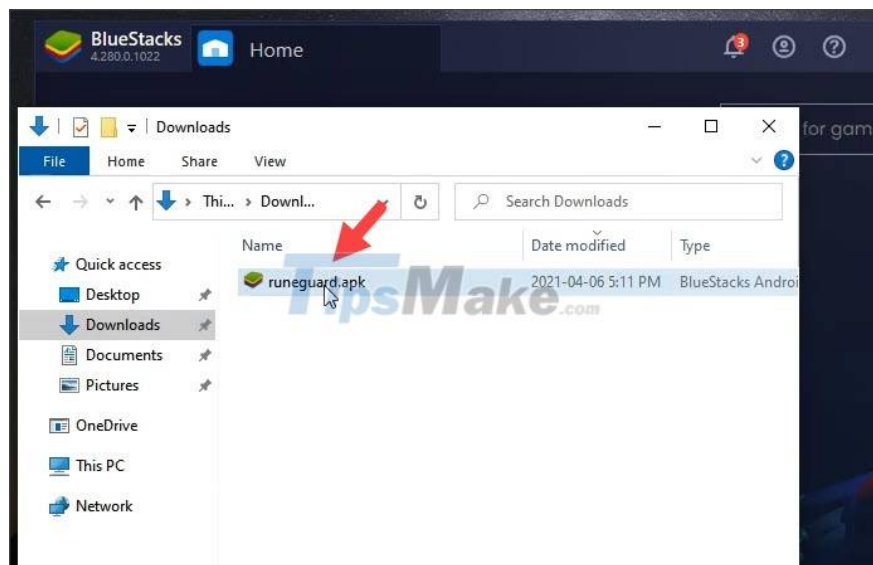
BlueStacks 4.280.0.1022
Home
3

Downloads
File Home Share View
Thi... › Downl...
Search Downloads
for gam

Quick access
Desktop
Downloads
Documents
Pictures
OneDrive
This PC
Network

| Name | Date modified | Type |
|---|---|---|
| runeguard.apk | 2021-04-06 5:11 PM | BlueStacks Androi |

TipsMake.com